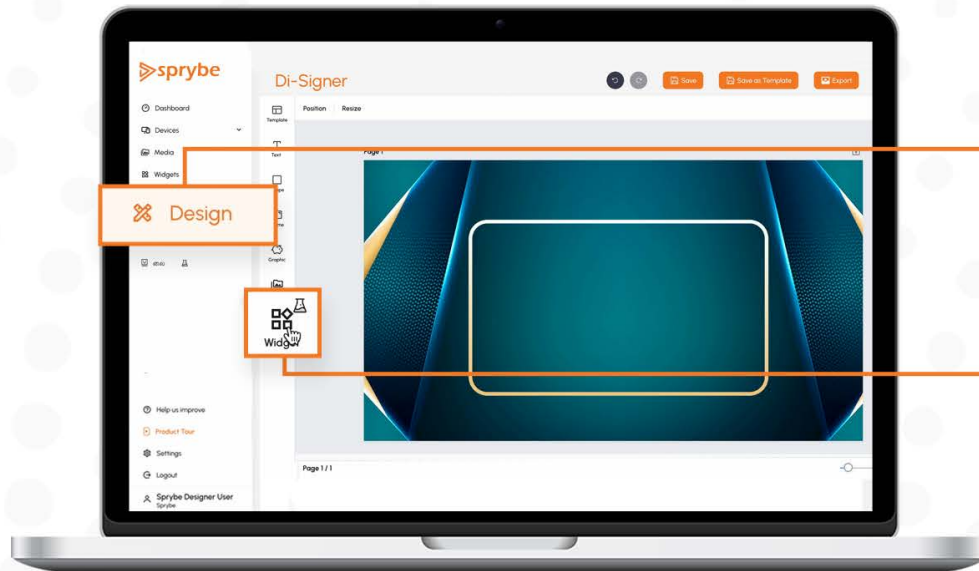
sprybe

Di-Signer

Save Save as Template Export

Dashboard
Devices
Media
Widgets

Design

Template
Text
Graphic

Position Resize

Page 1

Widget

Help us improve
Product Tour
Settings
Logout
Sprybe Designer User
Sprybe

Page 1 / 1